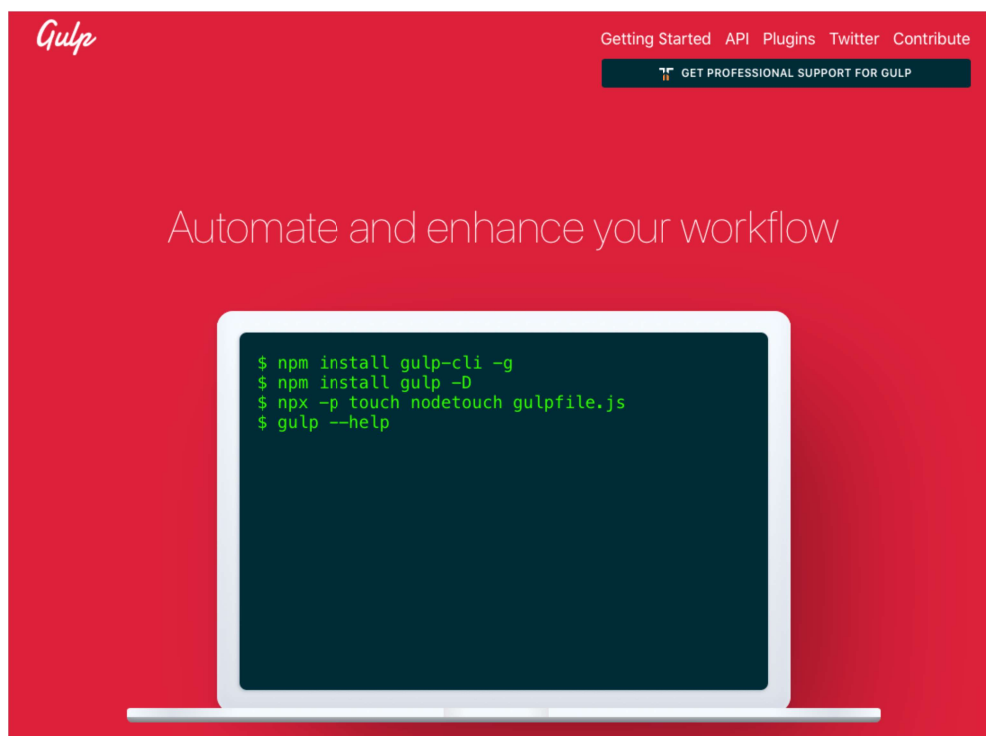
Gulp

Getting Started API Plugins Twitter Contribute

GET PROFESSIONAL SUPPORT FOR GULP

Automate and enhance your workflow

$ npm install gulp-cli -g
$ npm install gulp -D
$ npx -p touch nodetouch gulpfile.js
$ gulp --help